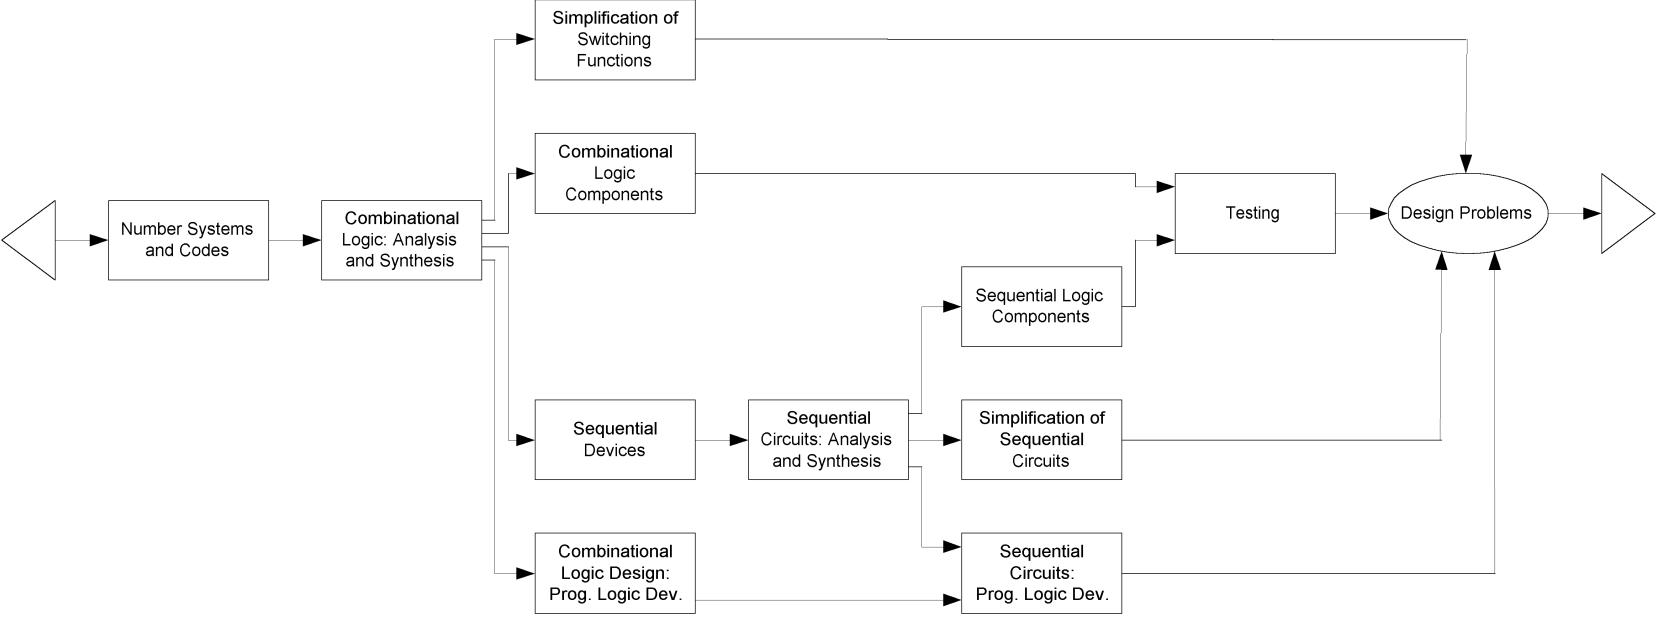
Simplification of Switching Functions

Combinational Logic Components

Number Systems and Codes

Combinational Logic: Analysis and Synthesis

Testing

Design Problems

Sequential Logic Components

Sequential Devices

Sequential Circuits: Analysis and Synthesis

Simplification of Sequential Circuits

Combinational Logic Design: Prog. Logic Dev.

Sequential Circuits: Prog. Logic Dev.